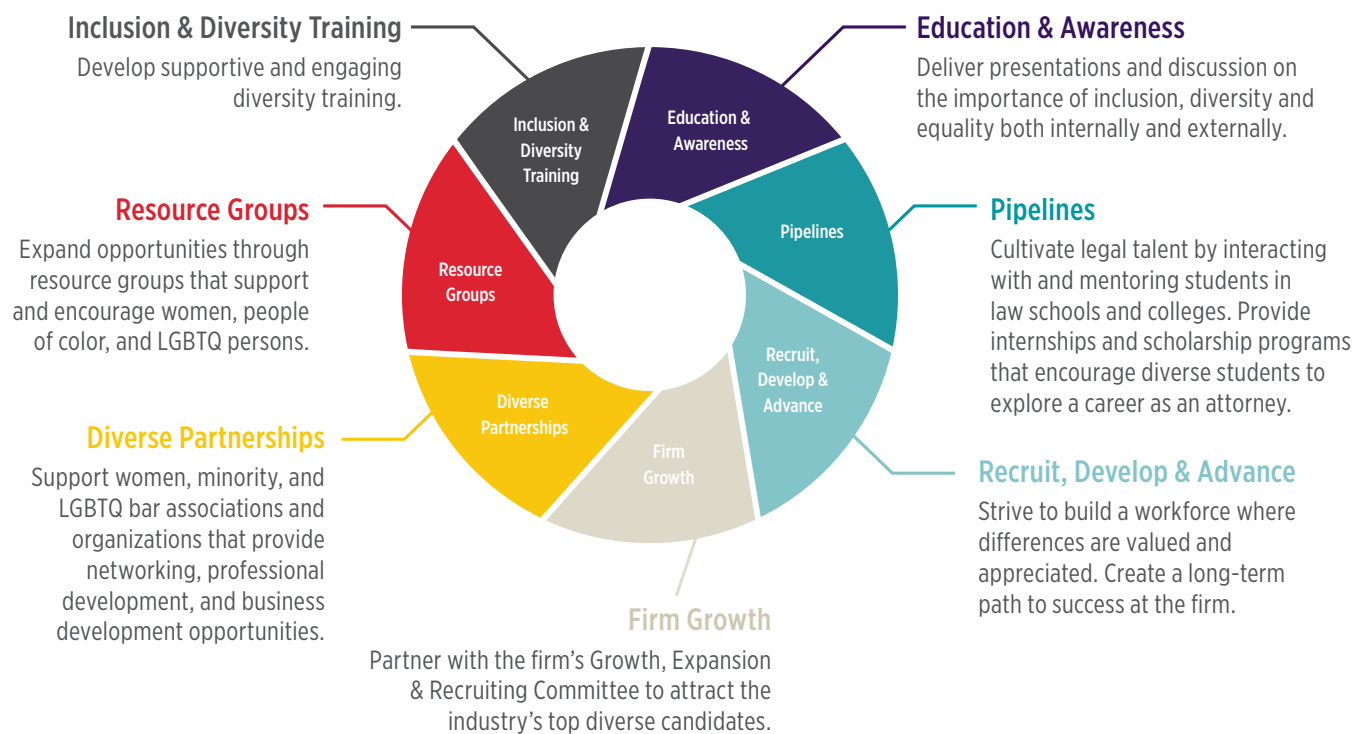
Inclusion & Diversity Training
Develop supportive and engaging diversity training.

Education & Awareness
Deliver presentations and discussion on the importance of inclusion, diversity and equality both internally and externally.

Inclusion & Diversity Training

Education & Awareness

Resource Groups
Expand opportunities through resource groups that support and encourage women, people of color, and LGBTQ persons.

Resource Groups

Pipelines

Pipelines
Cultivate legal talent by interacting with and mentoring students in law schools and colleges. Provide internships and scholarship programs that encourage diverse students to explore a career as an attorney.

Recruit, Develop & Advance

Diverse Partnerships

Firm Growth

Diverse Partnerships
Support women, minority, and LGBTQ bar associations and organizations that provide networking, professional development, and business development opportunities.

Recruit, Develop & Advance
Strive to build a workforce where differences are valued and appreciated. Create a long-term path to success at the firm.

Firm Growth
Partner with the firm's Growth, Expansion & Recruiting Committee to attract the industry's top diverse candidates.